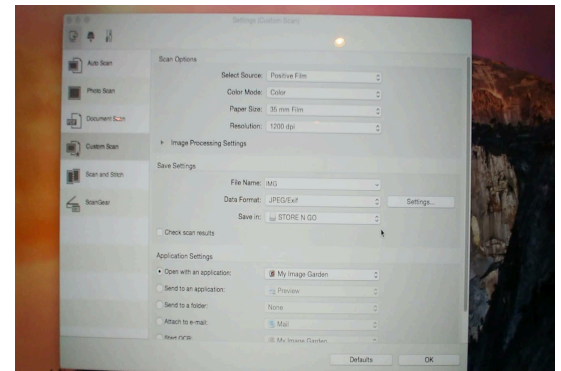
Settings (Custom Scan)

Auto Scan
Photo Scan
Document Scan
Custom Scan
Scan and Stitch
ScanGear

Scan Options
Select Source: Positive Film
Color Mode: Color
Paper Size: 35 mm Film
Resolution: 1200 dpi
Image Processing Settings

Save Settings
File Name: IMG
Data Format: JPEG/Exif
Settings...
Save in: STORE N GO
Check scan results

Application Settings
Open with an application: My Image Garden
Send to an application: Preview
Send to a folder: None
Attach to e-mail: Mail
Start OCR: My Image Garden

Defaults
OK